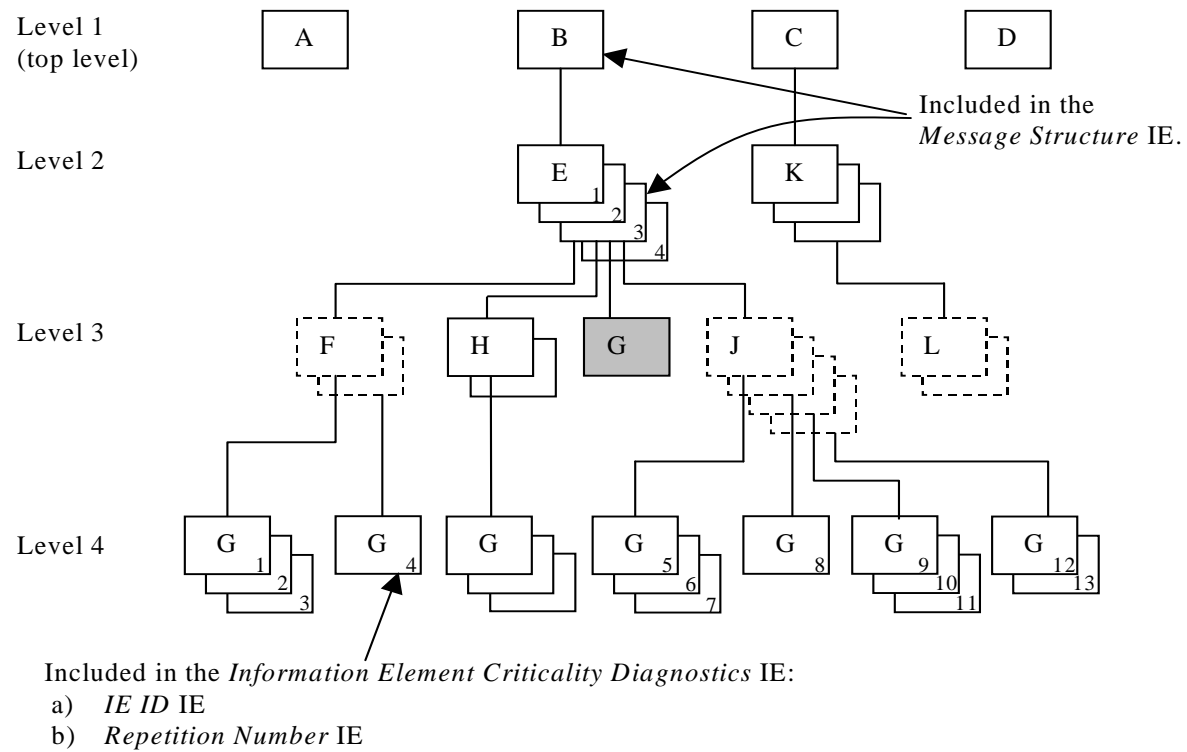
Level 1 (top level)

A

B

C

D

Included in the *Message Structure* IE.

Level 2

E 1 2 3 4

K

Level 3

F

H

G

J

L

Level 4

G 1 2 3

G 4

G

G 5 6 7

G 8

G 9 10 11

G 12 13

Included in the *Information Element Criticality Diagnostics* IE:
a) *IE ID* IE
b) *Repetition Number* IE